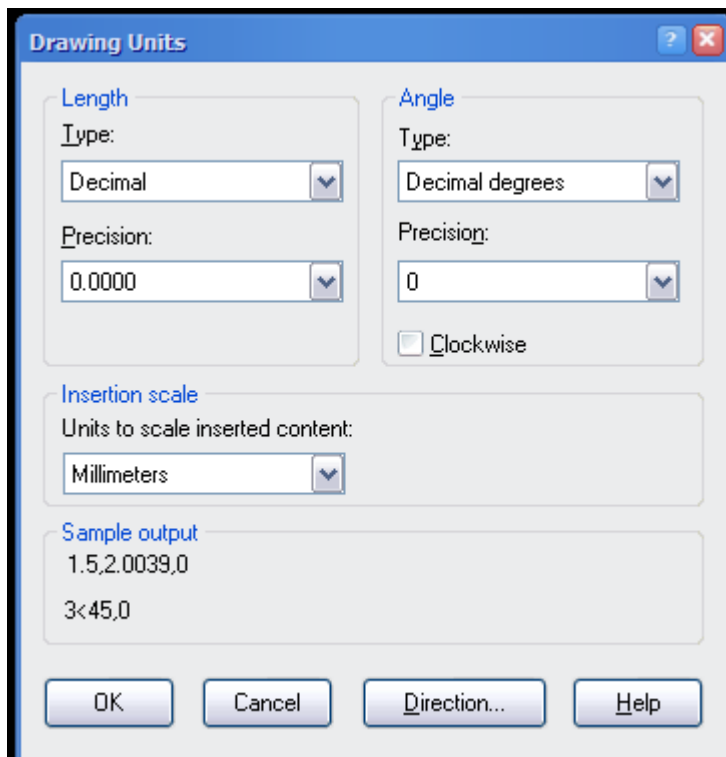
Drawing Units

Length

Type:

Decimal

Precision:

0.0000

Angle

Type:

Decimal degrees

Precision:

0

Clockwise

Insertion scale

Units to scale inserted content:

Millimeters

Sample output

1.5,2.0039,0

3<45,0

OK

Cancel

Direction...

Help